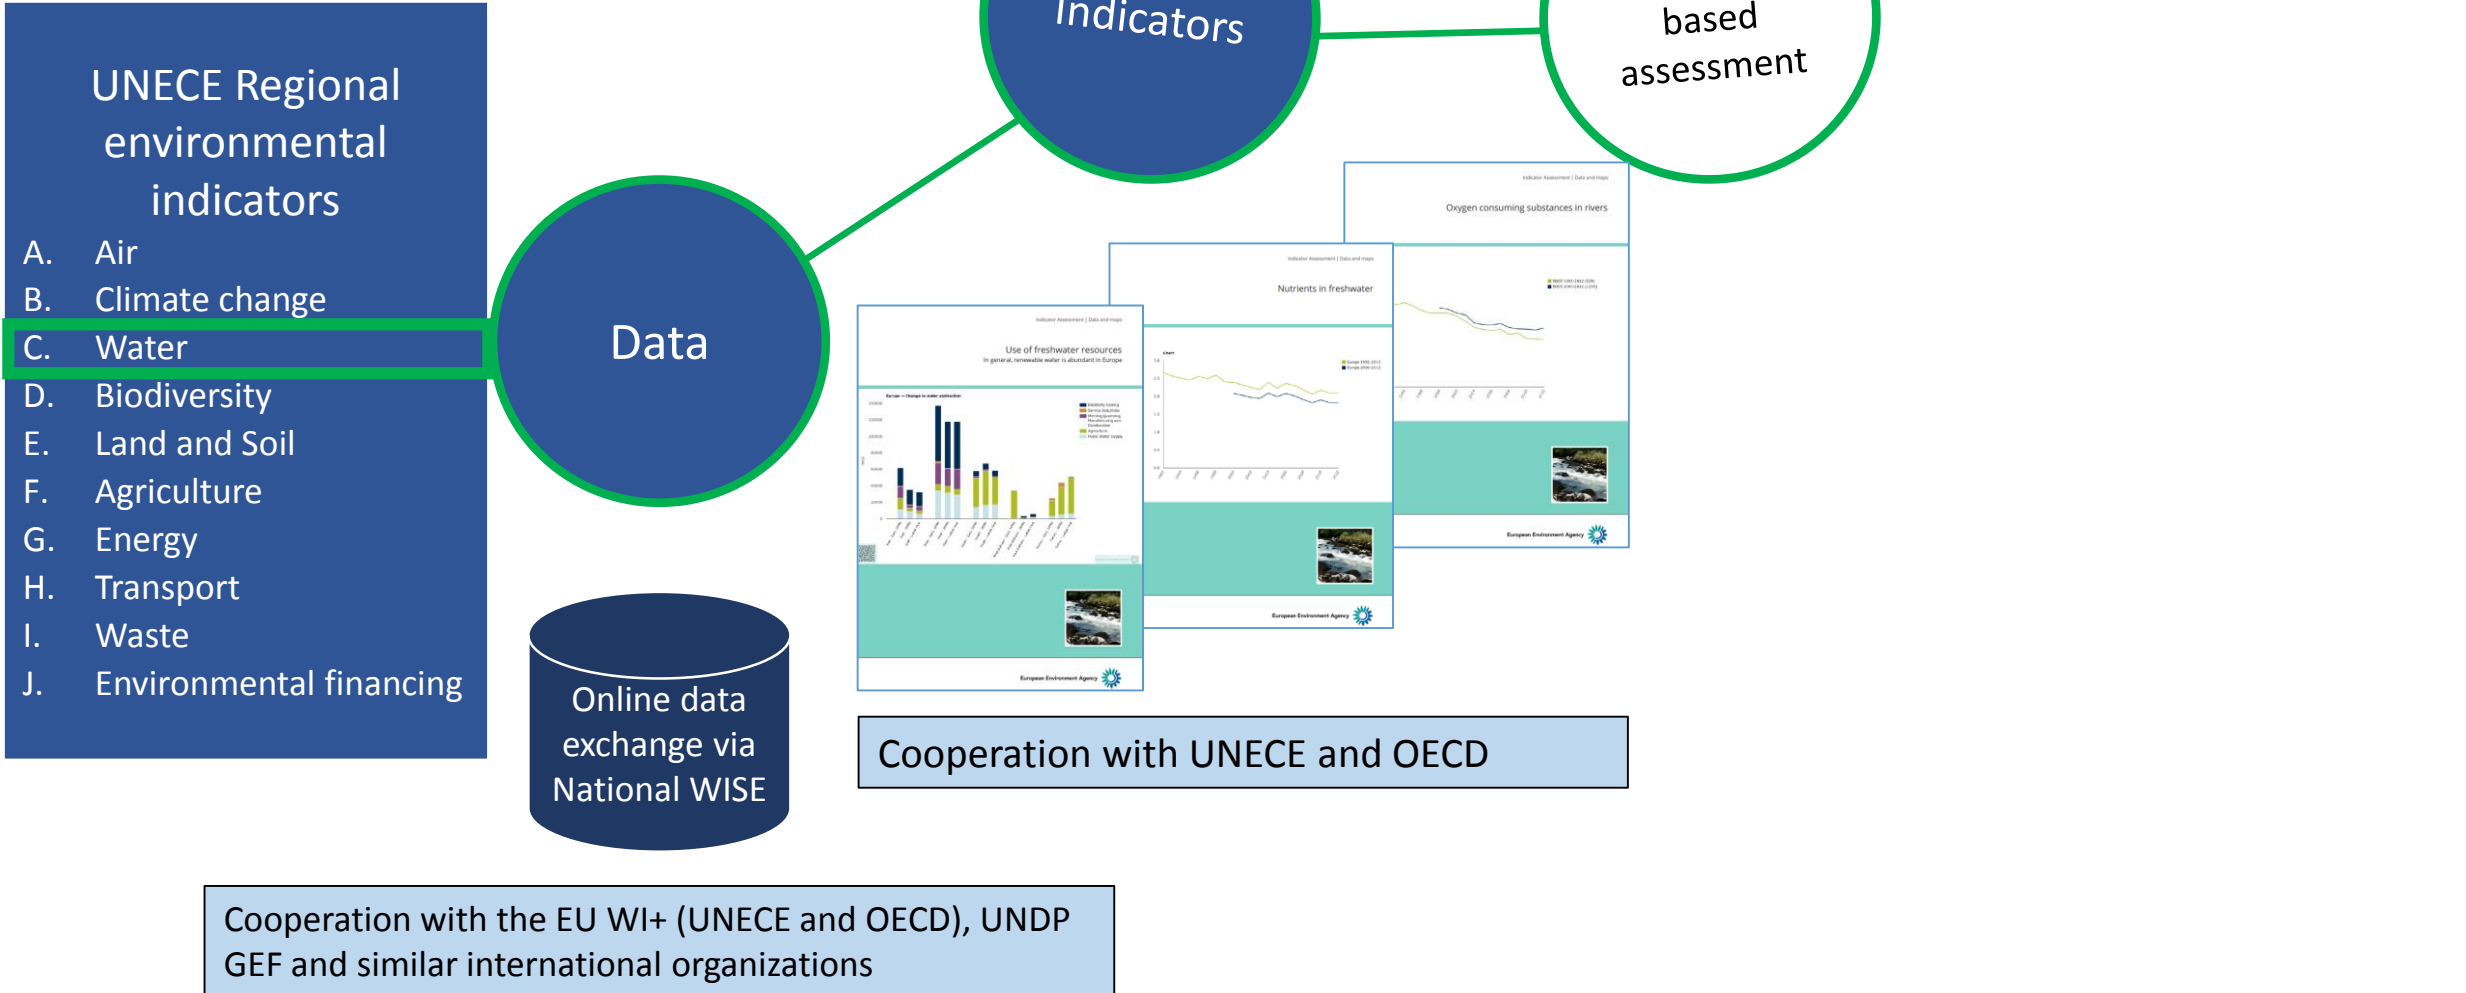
UNECE Regional environmental indicators

A. Air
B. Climate change
C. Water
D. Biodiversity
E. Land and Soil
F. Agriculture
G. Energy
H. Transport
I. Waste
J. Environmental financing

Data

Indicators

based assessment

Online data exchange via National WISE

Indicator Assessment | Data and maps
Oxygen consuming substances in rivers
European Environment Agency

Indicator Assessment | Data and maps
Nutrients in freshwater
European Environment Agency

Indicator Assessment | Data and maps
Use of freshwater resources
In general, renewable water is abundant in Europe
European Environment Agency

Cooperation with UNECE and OECD

Cooperation with the EU WI+ (UNECE and OECD), UNDP GEF and similar international organizations